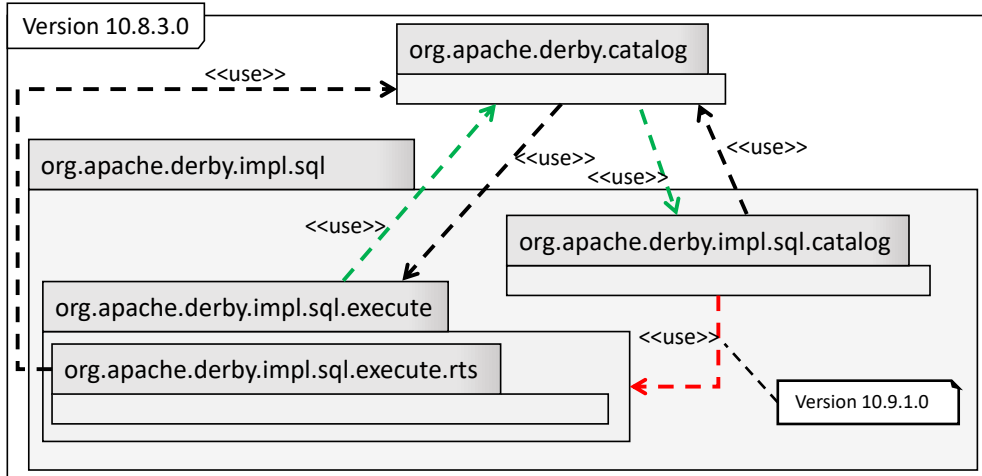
Version 10.8.3.0

org.apache.derby.catalog

<<use>>

org.apache.derby.impl.sql

<<use>>

<<use>>

<<use>>

<<use>>

org.apache.derby.impl.sql.catalog

org.apache.derby.impl.sql.execute

<<use>>

org.apache.derby.impl.sql.execute.rts

Version 10.9.1.0